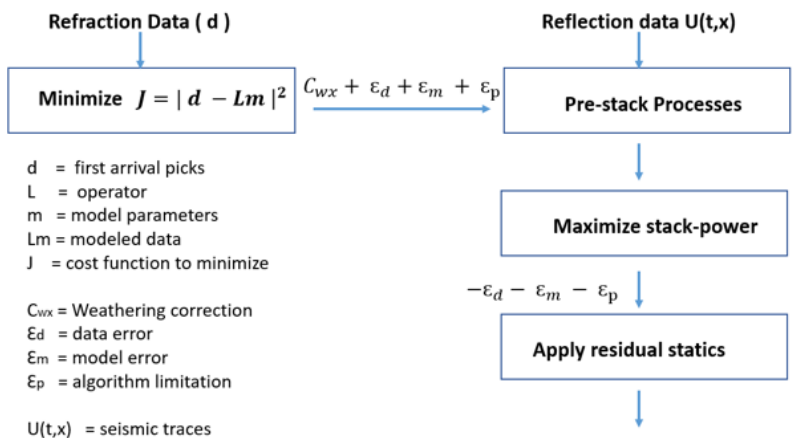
Refraction Data ( d )

Reflection data U(t,x)

Minimize $J = | d - Lm |^2$

$C_{wx} + \varepsilon_d + \varepsilon_m + \varepsilon_p$

Pre-stack Processes

d = first arrival picks
L = operator
m = model parameters
Lm = modeled data
J = cost function to minimize

Maximize stack-power

$-\varepsilon_d - \varepsilon_m - \varepsilon_p$

$C_{wx}$ = Weathering correction
$\varepsilon_d$ = data error
$\varepsilon_m$ = model error
$\varepsilon_p$ = algorithm limitation

Apply residual statics

U(t,x) = seismic traces